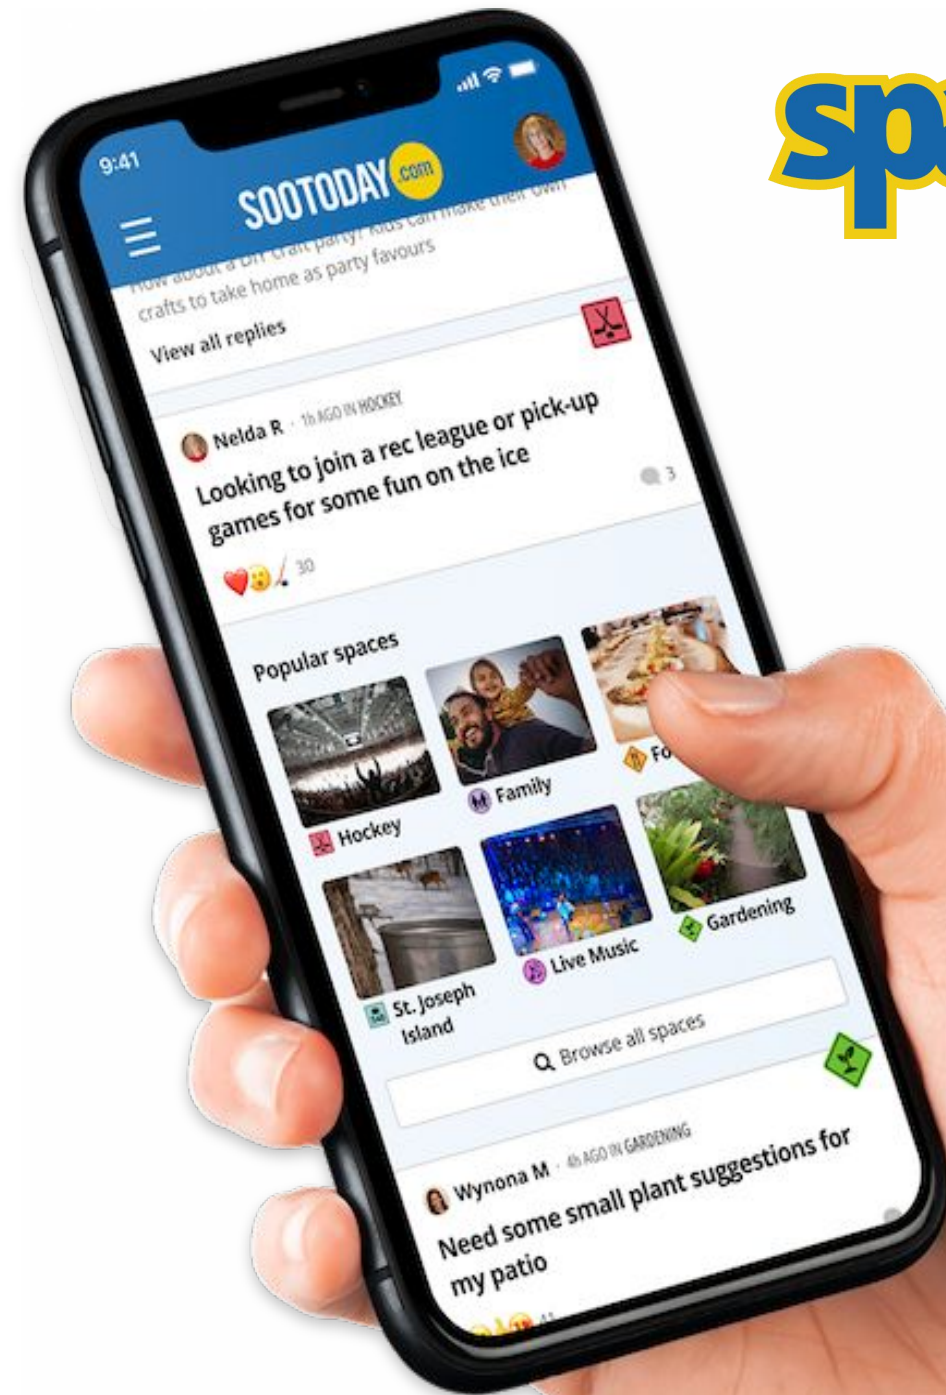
sp

9:41

SOOTODAY.com

How about a DIY craft party! Kids can make their own crafts to take home as party favours

View all replies

Nelda R · 1h AGO IN HOCKEY

Looking to join a rec league or pick-up games for some fun on the ice

3

30

Popular spaces

Hockey

Family

Fo

St. Joseph Island

Live Music

Gardening

Browse all spaces

Wynona M · 4h AGO IN GARDENING

Need some small plant suggestions for my patio